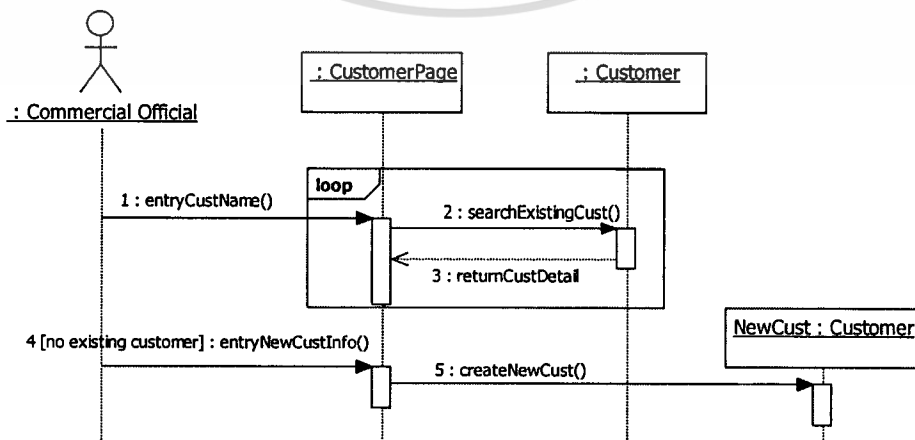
: Commercial Official

: CustomerPage

: Customer

loop

1 : entryCustName()

2 : searchExistingCust()

3 : returnCustDetail

4 [no existing customer] : entryNewCustInfo()

NewCust : Customer

5 : createNewCust()